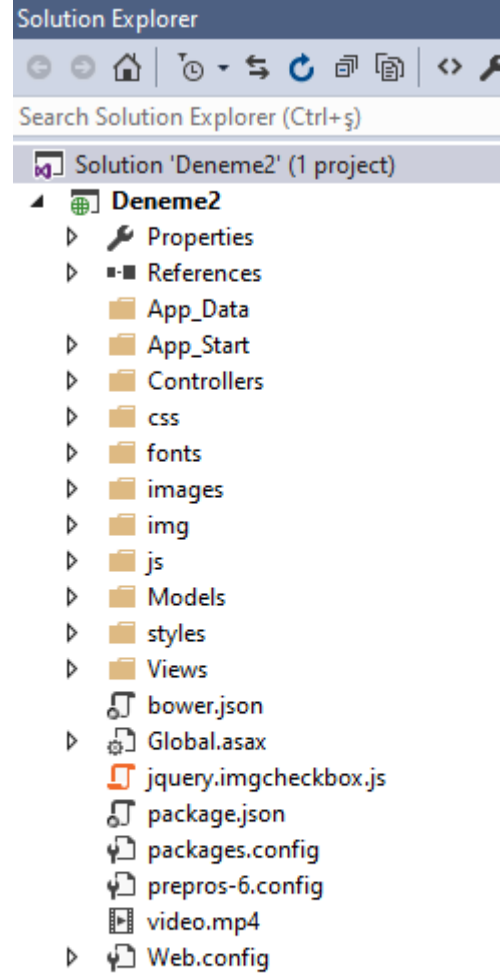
Solution Explorer

Search Solution Explorer (Ctrl+ş)

Solution 'Deneme2' (1 project)
Deneme2
Properties
References
App_Data
App_Start
Controllers
css
fonts
images
img
js
Models
styles
Views
bower.json
Global.asax
jquery.imgcheckbox.js
package.json
packages.config
prepros-6.config
video.mp4
Web.config